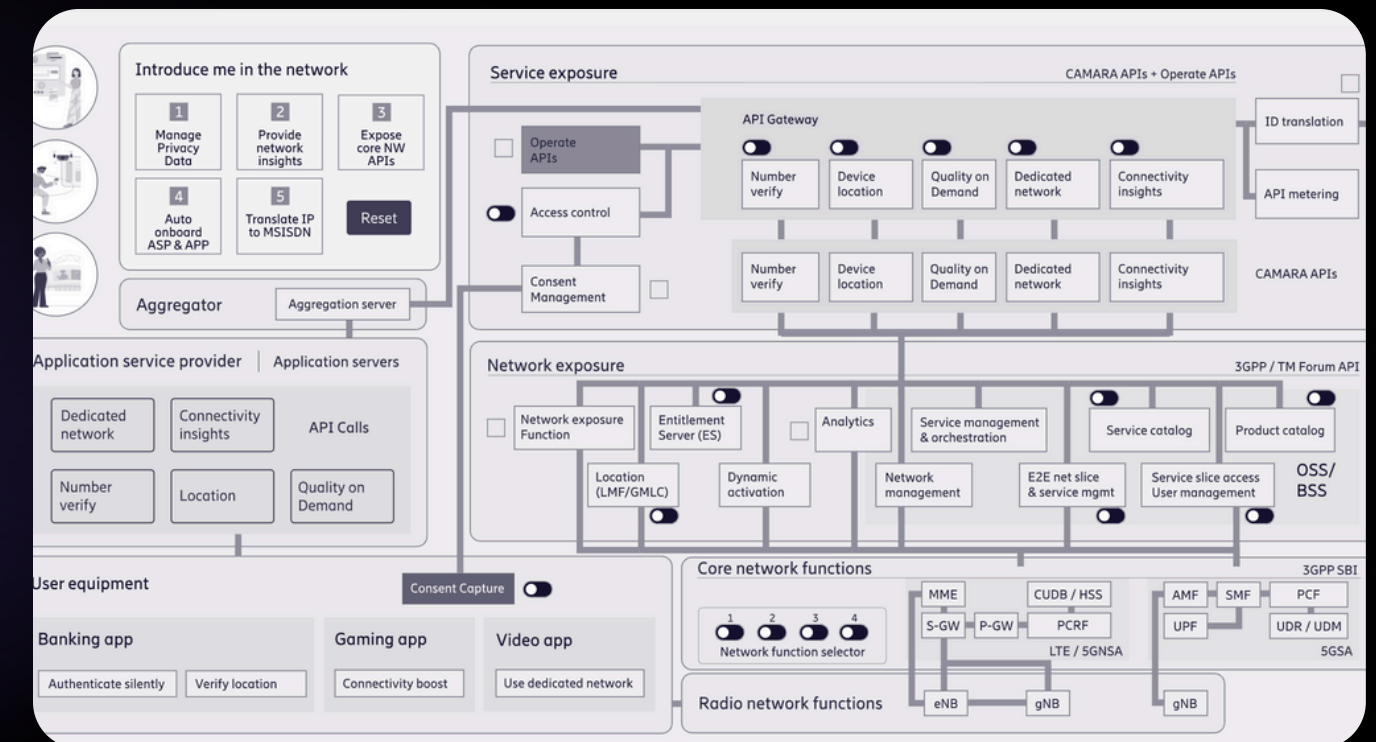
Introduce me in the network

1 Manage Privacy Data
2 Provide network insights
3 Expose core NW APIs
4 Auto onboard ASP & APP
5 Translate IP to MSISDN
Reset

Aggregator
Aggregation server

Application service provider | Application servers

Dedicated network
Connectivity insights
API Calls
Number verify
Location
Quality on Demand

User equipment

Banking app
Authenticate silently
Verify location

Gaming app
Connectivity boost

Video app
Use dedicated network

Consent Capture

Service exposure
CAMARA APIs + Operate APIs

Operate APIs
Access control
Consent Management

API Gateway
Number verify
Device location
Quality on Demand
Dedicated network
Connectivity insights

ID translation
API metering

Number verify
Device location
Quality on Demand
Dedicated network
Connectivity insights
CAMARA APIs

Network exposure
3GPP / TM Forum API

Network exposure Function
Entitlement Server (ES)
Analytics
Service management & orchestration
Service catalog
Product catalog
Location (LMF/GMLC)
Dynamic activation
Network management
E2E net slice & service mgmt
Service slice access User management
OSS/ BSS

Core network functions
3GPP SBI

1 2 3 4
Network function selector

MME
CUDB / HSS
S-GW
P-GW
PCRF
LTE / 5GNSA

AMF
SMF
PCF
UPF
UDR / UDM
5GSA

Radio network functions
eNB
gNB
gNB